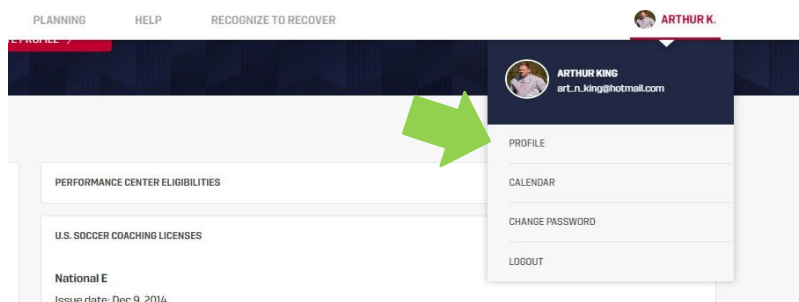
PLANNING HELP RECOGNIZE TO RECOVER

ARTHUR K.

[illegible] PROFILE >

ARTHUR KING
art_n_king@hotmail.com

PROFILE

CALENDAR

CHANGE PASSWORD

LOGOUT

PERFORMANCE CENTER ELIGIBILITIES

U.S. SOCCER COACHING LICENSES

National E

Issue date: Dec 9, 2014